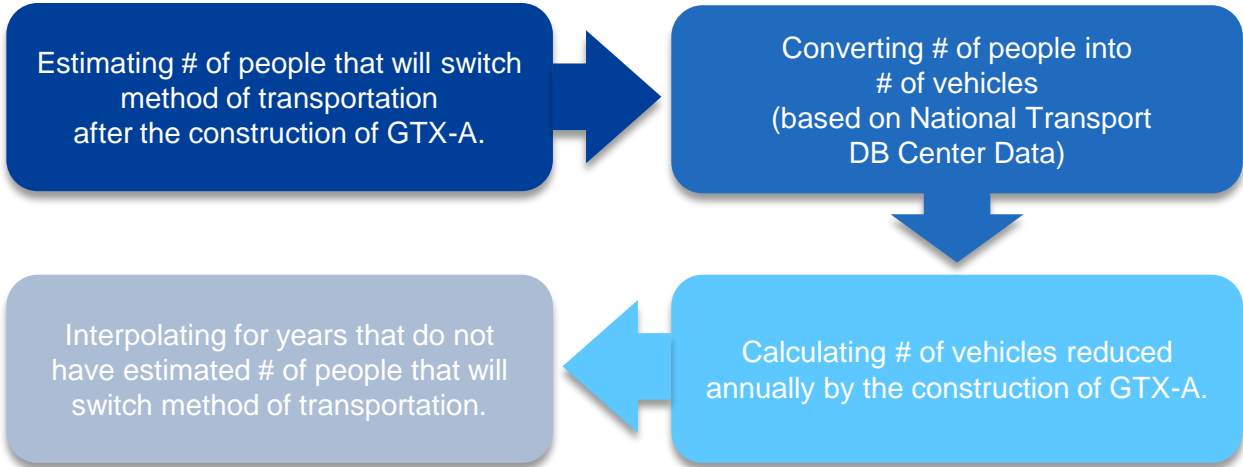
Estimating # of people that will switch method of transportation after the construction of GTX-A.

Converting # of people into # of vehicles (based on National Transport DB Center Data)

Calculating # of vehicles reduced annually by the construction of GTX-A.

Interpolating for years that do not have estimated # of people that will switch method of transportation.